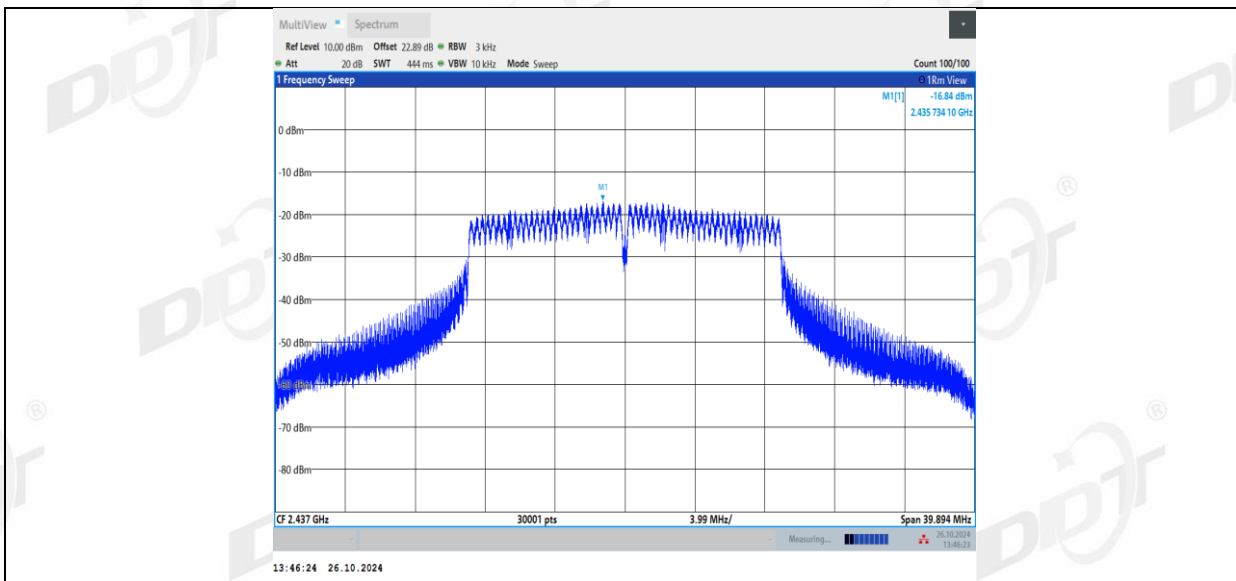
MultiView Spectrum

Ref Level 10.00 dBm Offset 22.89 dB RBW 3 kHz
Att 20 dB SWT 444 ms VBW 10 kHz Mode Sweep
Count 100/100

1 Frequency Sweep
1Rm View
M1[1] -16.84 dBm
2.435 734 10 GHz

0 dBm
-10 dBm
M1
-20 dBm
-30 dBm
-40 dBm
-50 dBm
-60 dBm
-70 dBm
-80 dBm

CF 2.437 GHz 30001 pts 3.99 MHz/ Span 39.894 MHz

Measuring... 26.10.2024 13:46:23

13:46:24 26.10.2024